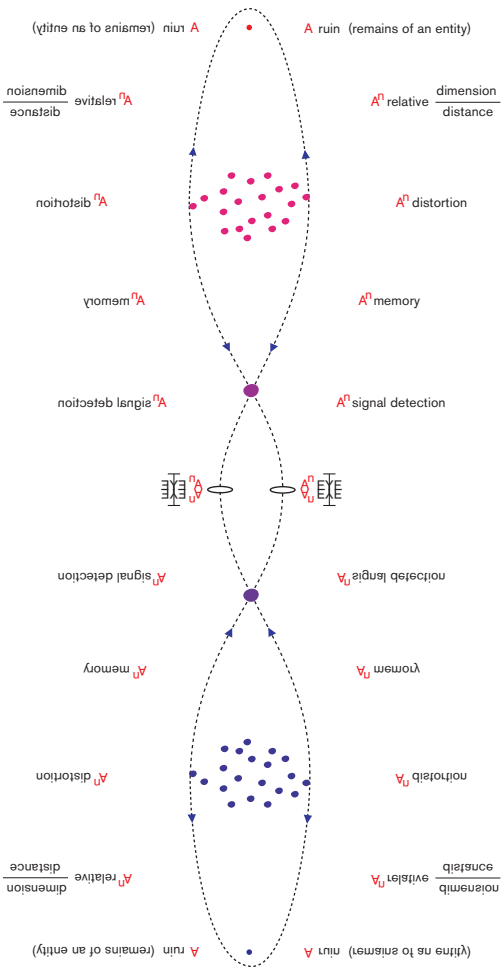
A ruin (remains of an entity)

A ruin (remains of an entity)

$A^n$ relative $\frac{\text{dimension}}{\text{distance}}$

$A^n$ relative $\frac{\text{dimension}}{\text{distance}}$

$A^n$ distortion

$A^n$ distortion

$A^n$ memory

$A^n$ memory

$A^n$ signal detection

$A^n$ signal detection

EYE $A^n$

EYE $A^n$

$A^n$ signal detection

$A^n$ signal detection

$A^n$ memory

$A^n$ memory

$A^n$ distortion

$A^n$ distortion

$A^n$ relative $\frac{\text{dimension}}{\text{distance}}$

$A^n$ relative $\frac{\text{dimension}}{\text{distance}}$

A ruin (remains of an entity)

A ruin (remains of an entity)